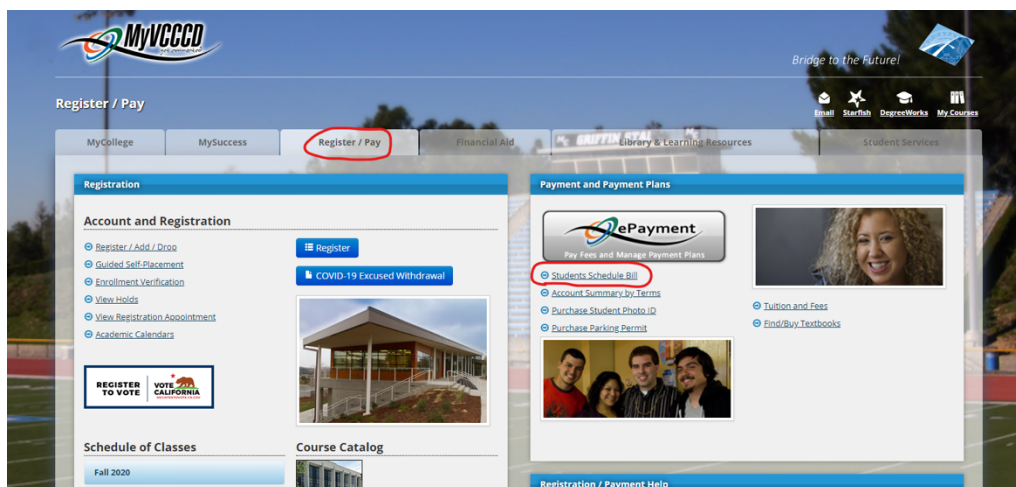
MyVCCCD

Bridge to the Future!

Register / Pay

Email Starfish DegreeWorks My Courses

MyCollege | MySuccess | Register / Pay | Financial Aid | Library & Learning Resources | Student Services

Registration

Account and Registration

Register / Add / Drop
Guided Self-Placement
Enrollment Verification
View Holds
View Registration Appointment
Academic Calendars

Register

COVID-19 Excused Withdrawal

REGISTER TO VOTE | VOTE CALIFORNIA

Schedule of Classes

Fall 2020

Course Catalog

Payment and Payment Plans

ePayment
Pay Fees and Manage Payment Plans

Students Schedule Bill
Account Summary by Terms
Purchase Student Photo ID
Purchase Parking Permit

Tuition and Fees
Find/Buy Textbooks

Registration / Payment Help